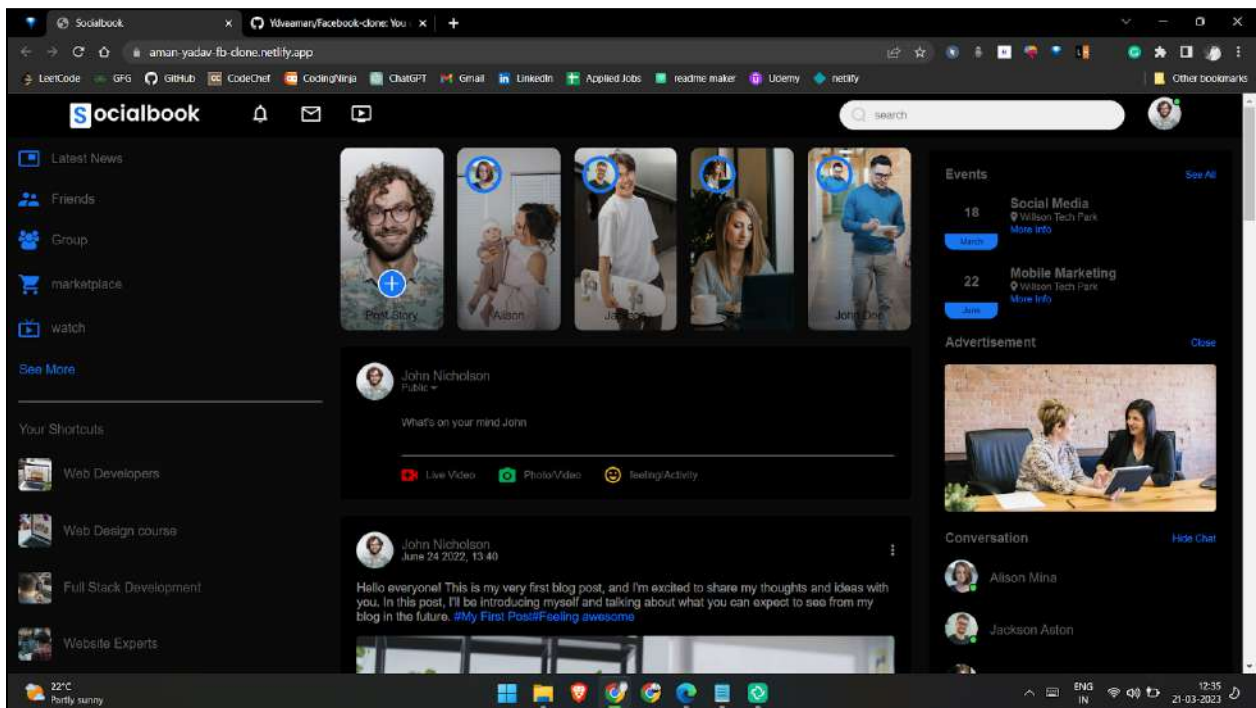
Socialbook × Ydveaman/Facebook-clone: You × +

aman-yadav-fb-clone.netlify.app

LeetCode GFG GitHub CodeChef CodingNinja ChatGPT Gmail LinkedIn Applied Jobs readme maker Udemy netlify Other bookmarks

Socialbook

search

Latest News

Friends

Group

marketplace

watch

See More

Your Shortcuts

Web Developers

Web Design course

Full Stack Development

Website Experts

Post Story

Alison

Jackson

John Doe

John Nicholson
Public

What's on your mind John

Live Video Photo/Video Feeling/Activity

John Nicholson
June 24 2022, 13:40

Hello everyone! This is my very first blog post, and I'm excited to share my thoughts and ideas with you. In this post, I'll be introducing myself and talking about what you can expect to see from my blog in the future. #My First Post#Feeling awesome

Events See All

18
March
Social Media
Willson Tech Park
More Info

22
June
Mobile Marketing
Willson Tech Park
More Info

Advertisement Close

Conversation Hide Chat

Alison Mina

Jackson Aston

22°C
Partly sunny

ENG IN 12:35 21-03-2023